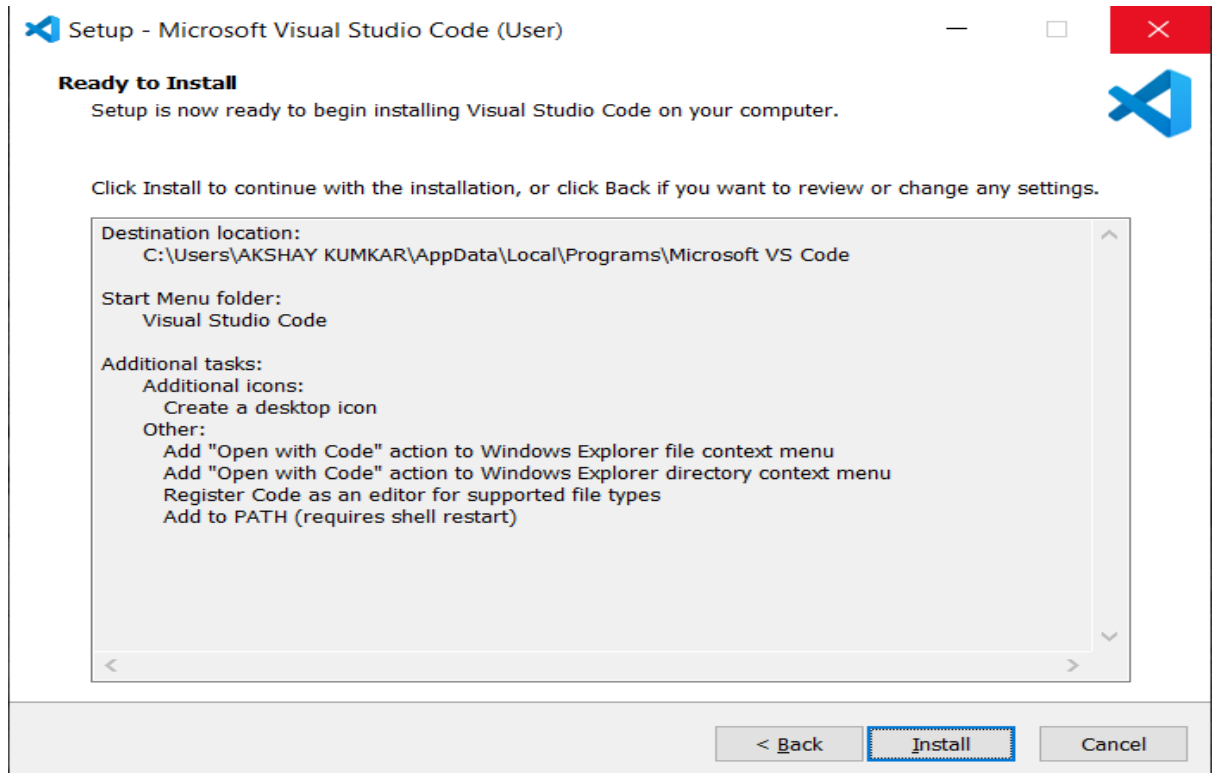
Setup - Microsoft Visual Studio Code (User)

Ready to Install
Setup is now ready to begin installing Visual Studio Code on your computer.

Click Install to continue with the installation, or click Back if you want to review or change any settings.

Destination location:
C:\Users\AKSHAY KUMKAR\AppData\Local\Programs\Microsoft VS Code

Start Menu folder:
Visual Studio Code

Additional tasks:
Additional icons:
Create a desktop icon
Other:
Add "Open with Code" action to Windows Explorer file context menu
Add "Open with Code" action to Windows Explorer directory context menu
Register Code as an editor for supported file types
Add to PATH (requires shell restart)

< Back
Install
Cancel